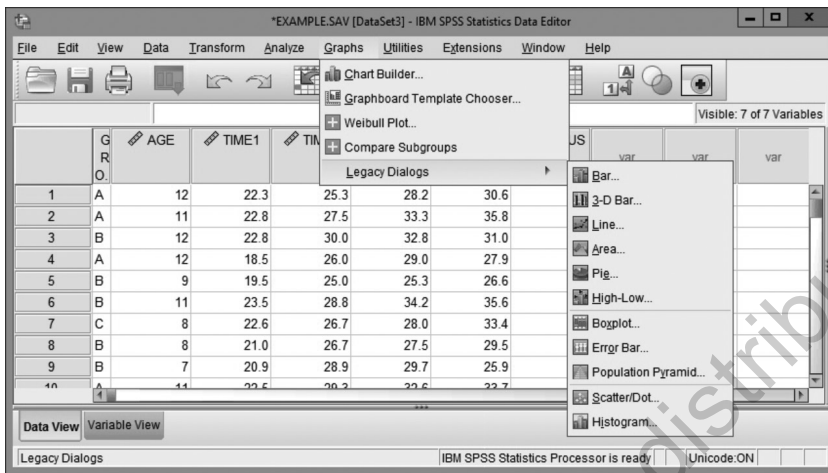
*EXAMPLE.SAV [DataSet3] - IBM SPSS Statistics Data Editor

File Edit View Data Transform Analyze Graphs Utilities Extensions Window Help

Chart Builder...
Graphboard Template Chooser...
Weibull Plot...
Compare Subgroups
Legacy Dialogs

Visible: 7 of 7 Variables

| | GRO. | AGE | TIME1 | TI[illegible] | | | US | var | var | var |
|---|---|---|---|---|---|---|---|---|---|---|
| 1 | A | 12 | 22.3 | 25.3 | 28.2 | 30.6 | | | | |
| 2 | A | 11 | 22.8 | 27.5 | 33.3 | 35.8 | | | | |
| 3 | B | 12 | 22.8 | 30.0 | 32.8 | 31.0 | | | | |
| 4 | A | 12 | 18.5 | 26.0 | 29.0 | 27.9 | | | | |
| 5 | B | 9 | 19.5 | 25.0 | 25.3 | 26.6 | | | | |
| 6 | B | 11 | 23.5 | 28.8 | 34.2 | 35.6 | | | | |
| 7 | C | 8 | 22.6 | 26.7 | 28.0 | 33.4 | | | | |
| 8 | B | 8 | 21.0 | 26.7 | 27.5 | 29.5 | | | | |
| 9 | B | 7 | 20.9 | 28.9 | 29.7 | 25.9 | | | | |
| 10 | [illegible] | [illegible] | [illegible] | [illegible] | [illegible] | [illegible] | | | | |

Bar...
3-D Bar...
Line...
Area...
Pie...
High-Low...
Boxplot...
Error Bar...
Population Pyramid...
Scatter/Dot...
Histogram...

Data View Variable View

Legacy Dialogs IBM SPSS Statistics Processor is ready Unicode:ON

distrib